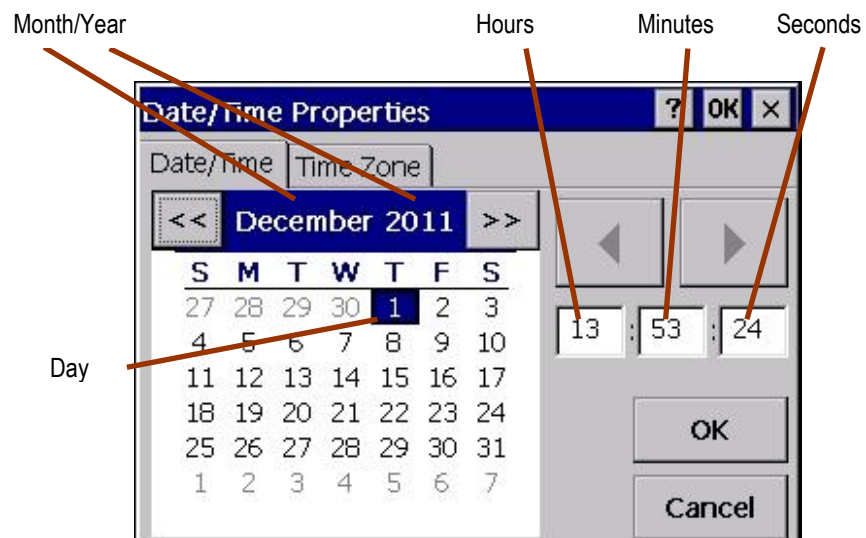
Month/Year
Hours
Minutes
Seconds

Date/Time Properties ? OK ×

Date/Time Time Zone

<< December 2011 >>

| S | M | T | W | T | F | S |
|---|---|---|---|---|---|---|
| 27 | 28 | 29 | 30 | 1 | 2 | 3 |
| 4 | 5 | 6 | 7 | 8 | 9 | 10 |
| 11 | 12 | 13 | 14 | 15 | 16 | 17 |
| 18 | 19 | 20 | 21 | 22 | 23 | 24 |
| 25 | 26 | 27 | 28 | 29 | 30 | 31 |
| 1 | 2 | 3 | 4 | 5 | 6 | 7 |

Day

13 : 53 : 24

OK

Cancel